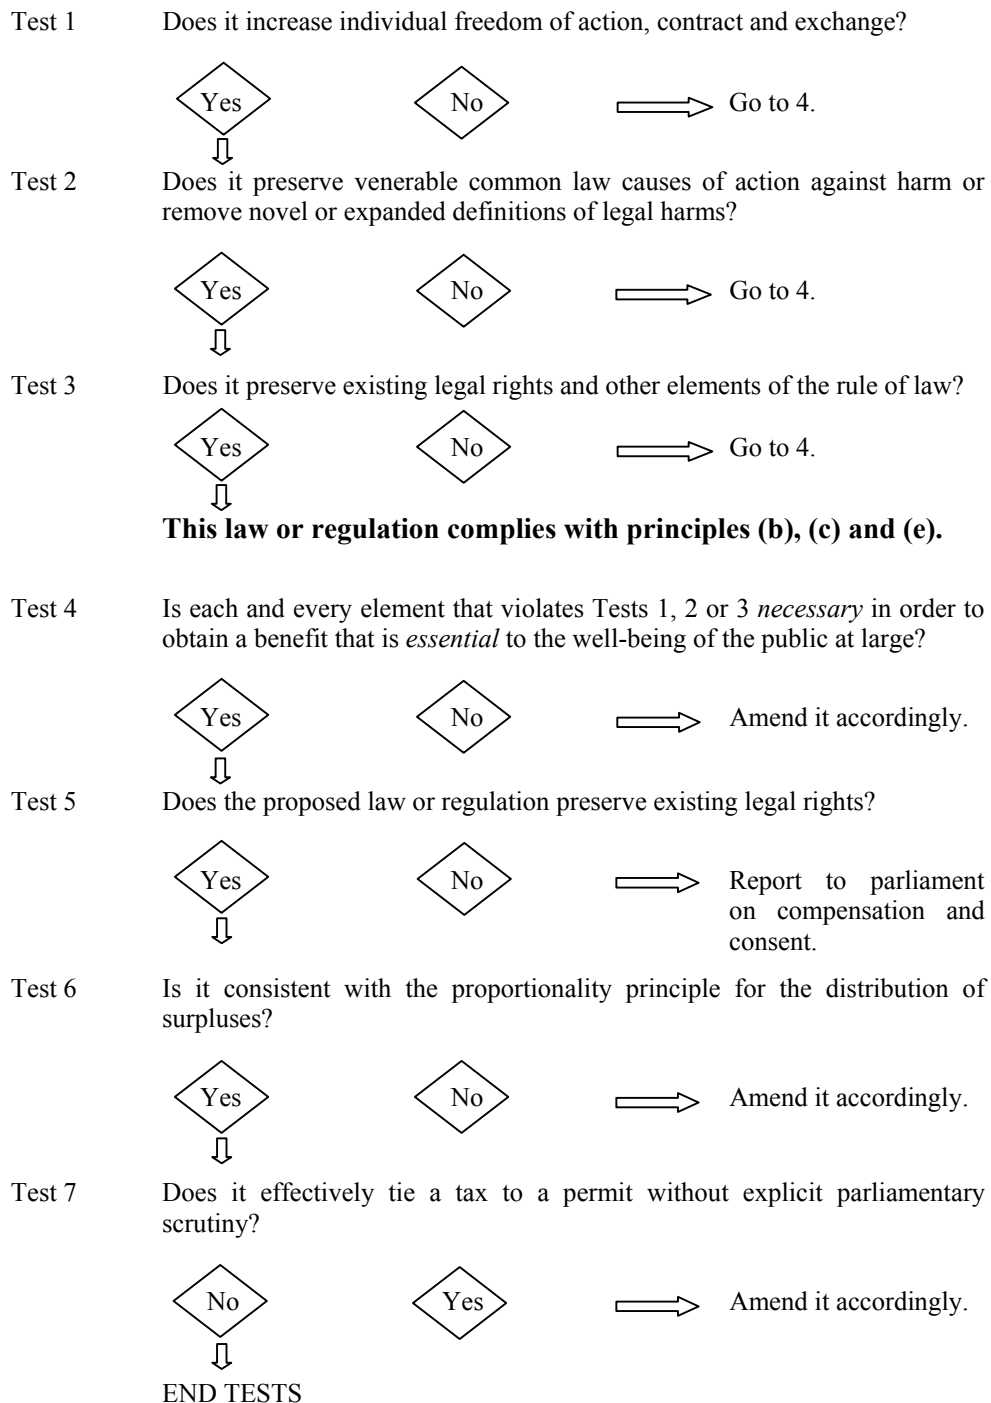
Test 1 Does it increase individual freedom of action, contract and exchange?

Yes

No

Go to 4.

Test 2 Does it preserve venerable common law causes of action against harm or remove novel or expanded definitions of legal harms?

Yes

No

Go to 4.

Test 3 Does it preserve existing legal rights and other elements of the rule of law?

Yes

No

Go to 4.

**This law or regulation complies with principles (b), (c) and (e).**

Test 4 Is each and every element that violates Tests 1, 2 or 3 *necessary* in order to obtain a benefit that is *essential* to the well-being of the public at large?

Yes

No

Amend it accordingly.

Test 5 Does the proposed law or regulation preserve existing legal rights?

Yes

No

Report to parliament on compensation and consent.

Test 6 Is it consistent with the proportionality principle for the distribution of surpluses?

Yes

No

Amend it accordingly.

Test 7 Does it effectively tie a tax to a permit without explicit parliamentary scrutiny?

No

Yes

Amend it accordingly.

END TESTS